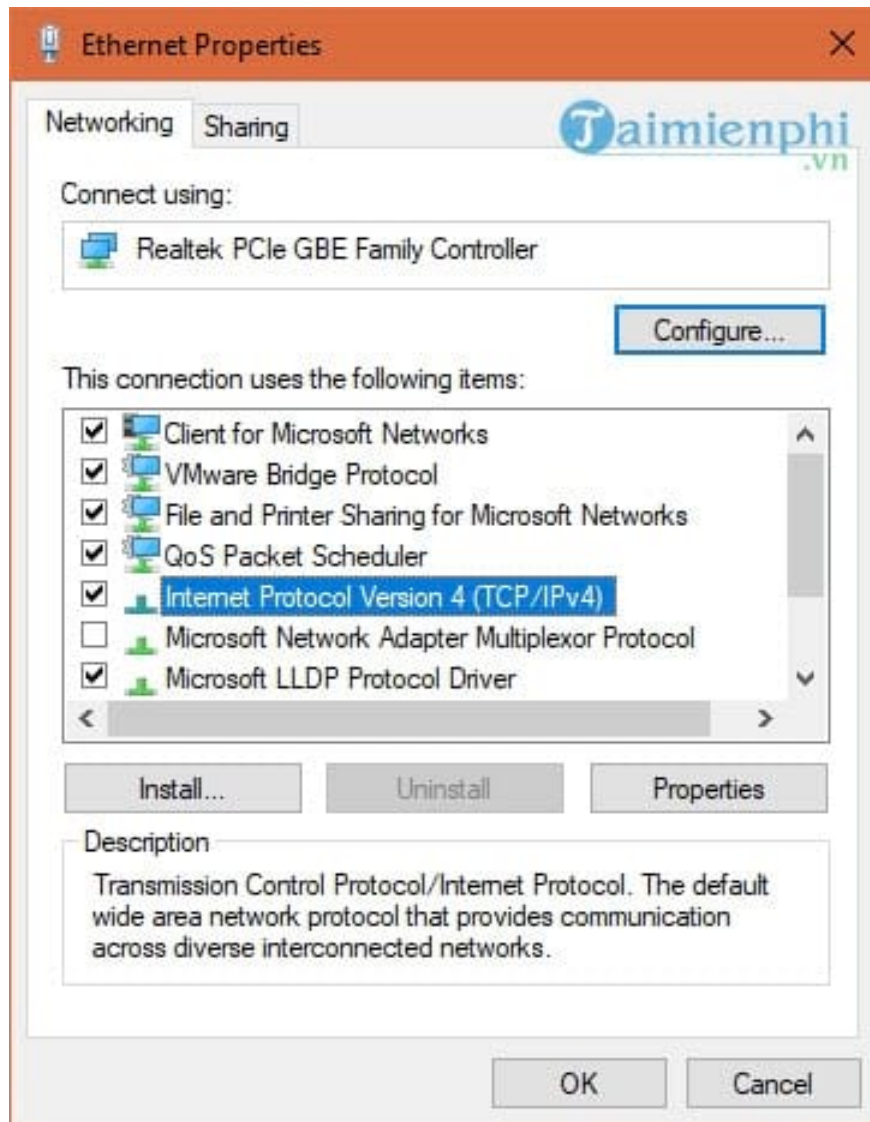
Ethernet Properties

Networking Sharing

Taimienphi.vn

Connect using:

Realtek PCIe GBE Family Controller

Configure...

This connection uses the following items:

Client for Microsoft Networks
VMware Bridge Protocol
File and Printer Sharing for Microsoft Networks
QoS Packet Scheduler
Internet Protocol Version 4 (TCP/IPv4)
Microsoft Network Adapter Multiplexor Protocol
Microsoft LLDP Protocol Driver

Install... Uninstall Properties

Description

Transmission Control Protocol/Internet Protocol. The default wide area network protocol that provides communication across diverse interconnected networks.

OK Cancel